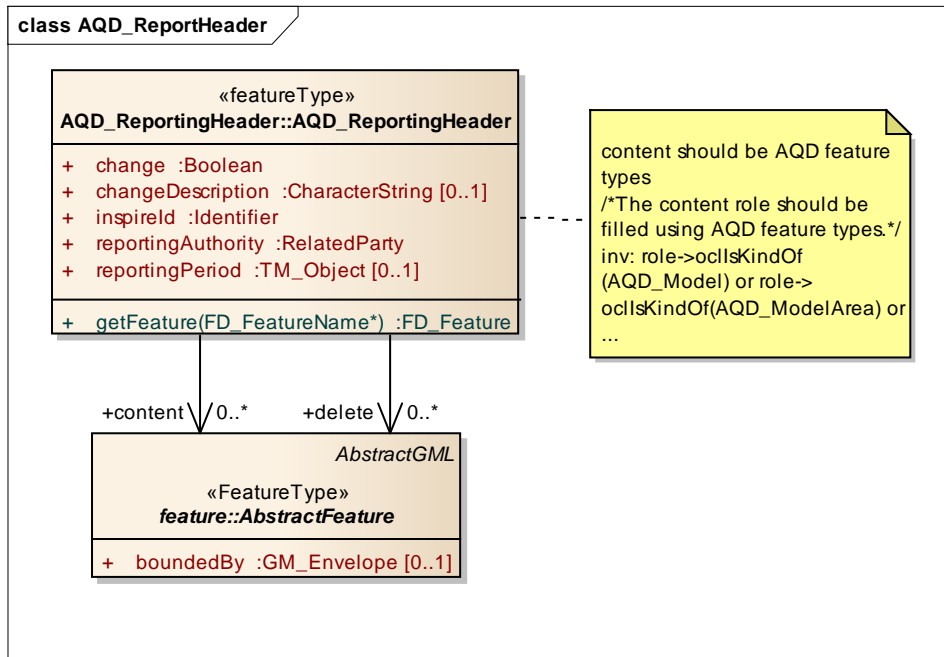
class AQD_ReportHeader

«featureType»
AQD_ReportingHeader::AQD_ReportingHeader

+ change :Boolean
+ changeDescription :CharacterString [0..1]
+ inspireId :Identifier
+ reportingAuthority :RelatedParty
+ reportingPeriod :TM_Object [0..1]

+ getFeature(FD_FeatureName*) :FD_Feature

content should be AQD feature types
/*The content role should be filled using AQD feature types.*/
inv: role->oclIsKindOf (AQD_Model) or role-> oclIsKindOf(AQD_ModelArea) or ...

+content 0..*
+delete 0..*

AbstractGML

«FeatureType»
feature::AbstractFeature

+ boundedBy :GM_Envelope [0..1]